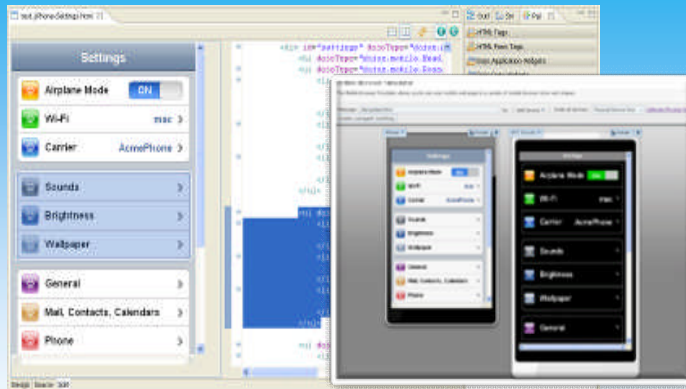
test_iPhoneSettings.html

Settings

Airplane Mode ON

Wi-Fi mac

Carrier AcmePhone

Sounds

Brightness

Wallpaper

General

Mail, Contacts, Calendars

Phone

<div id="settings" dojoType="dojox.mobile.View">
<h1 dojoType="dojox.mobile.Head
<ul dojoType="dojox.mobile.Roun

Outl Sn Pal

HTML Tags

HTML Form Tags

Dojo Application Widgets

Settings

Airplane Mode

Wi-Fi

Carrier

Sounds

Brightness

Wallpaper

General

Mail, Contacts, Calendars

Phone

Settings

Airplane Mode ON

Wi-Fi mac

Carrier AcmePhone

Sounds

Brightness

Wallpaper

General

Design Source Split